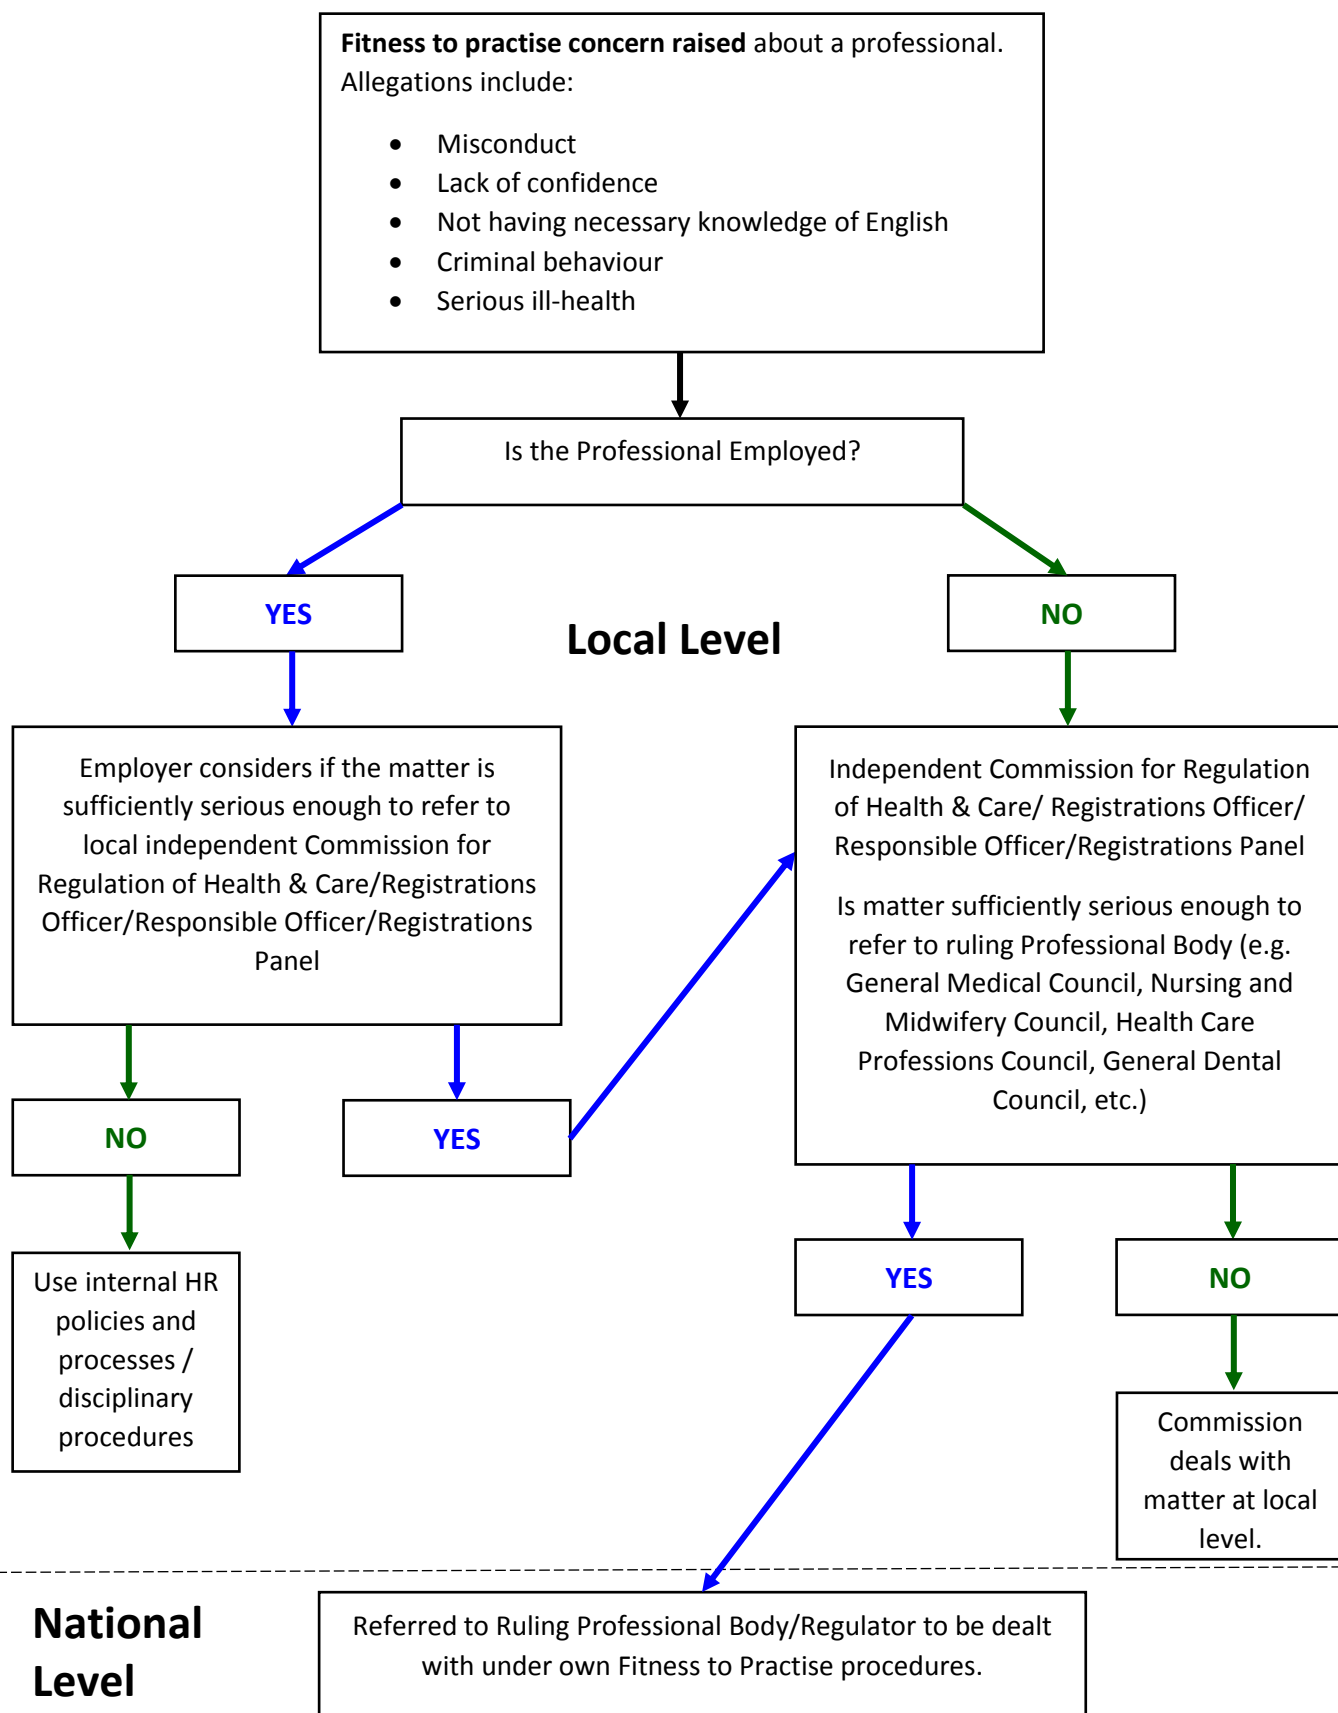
**Fitness to practise concern raised** about a professional. Allegations include:

- Misconduct
- Lack of confidence
- Not having necessary knowledge of English
- Criminal behaviour
- Serious ill-health

Is the Professional Employed?

YES

Local Level

NO

Employer considers if the matter is sufficiently serious enough to refer to local independent Commission for Regulation of Health & Care/Registrations Officer/Responsible Officer/Registrations Panel

Independent Commission for Regulation of Health & Care/ Registrations Officer/ Responsible Officer/Registrations Panel

Is matter sufficiently serious enough to refer to ruling Professional Body (e.g. General Medical Council, Nursing and Midwifery Council, Health Care Professions Council, General Dental Council, etc.)

NO

YES

Use internal HR policies and processes / disciplinary procedures

YES

NO

Commission deals with matter at local level.

National Level

Referred to Ruling Professional Body/Regulator to be dealt with under own Fitness to Practise procedures.